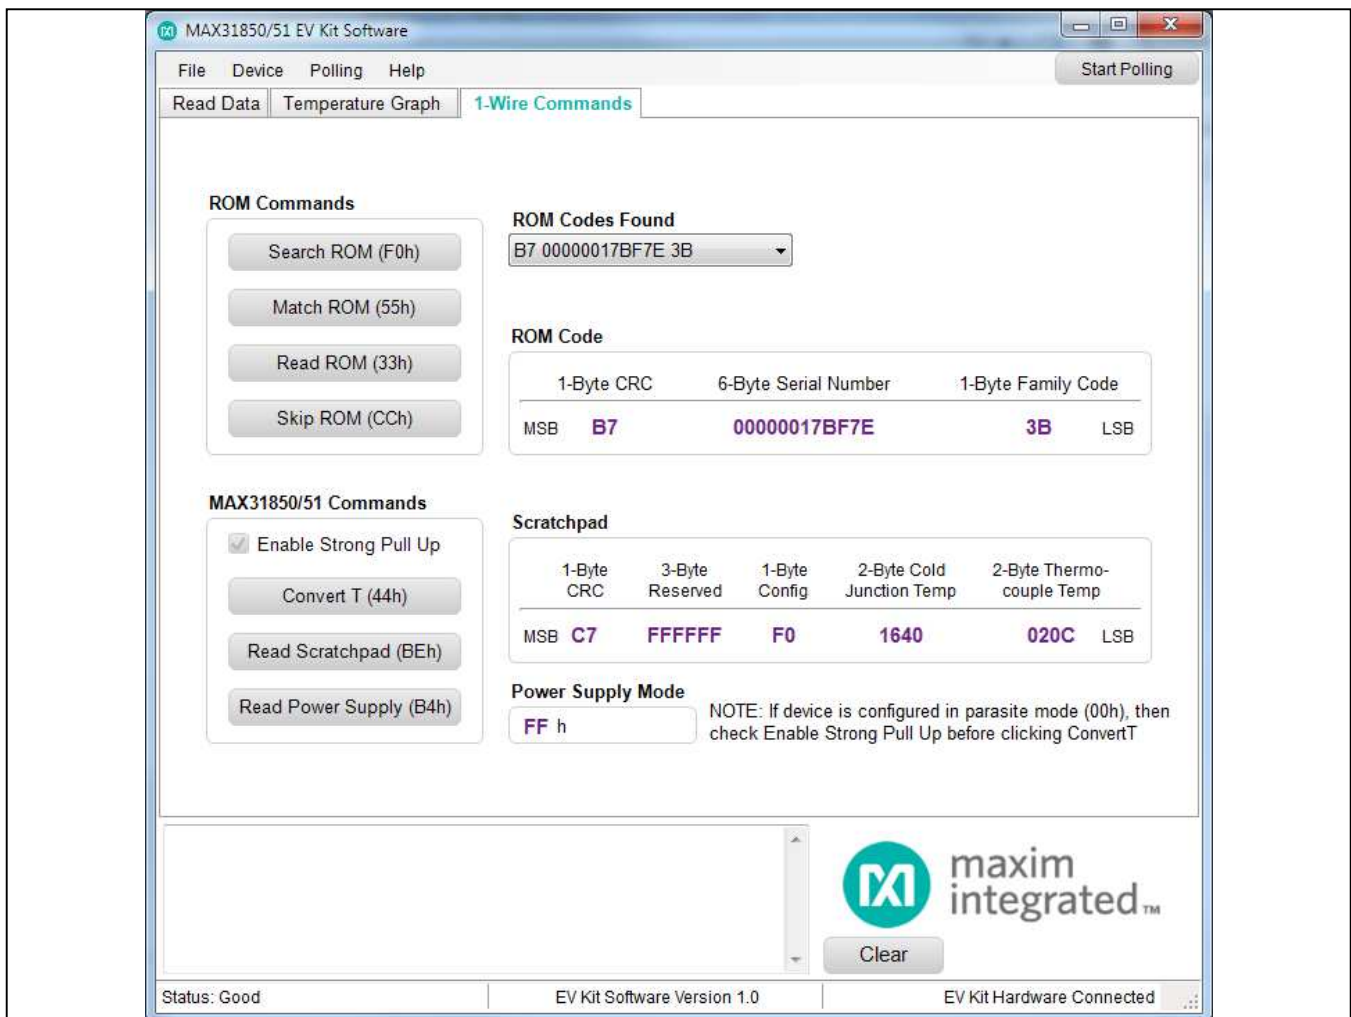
MAX31850/51 EV Kit Software

File Device Polling Help

Start Polling

Read Data | Temperature Graph | 1-Wire Commands

ROM Commands

Search ROM (F0h)

Match ROM (55h)

Read ROM (33h)

Skip ROM (CCh)

ROM Codes Found

B7 00000017BF7E 3B

ROM Code

| | 1-Byte CRC | 6-Byte Serial Number | 1-Byte Family Code | |
|---|---|---|---|---|
| MSB | B7 | 00000017BF7E | 3B | LSB |

MAX31850/51 Commands

Enable Strong Pull Up

Convert T (44h)

Read Scratchpad (BEh)

Read Power Supply (B4h)

Scratchpad

| | 1-Byte CRC | 3-Byte Reserved | 1-Byte Config | 2-Byte Cold Junction Temp | 2-Byte Thermocouple Temp | |
|---|---|---|---|---|---|---|
| MSB | C7 | FFFFFF | F0 | 1640 | 020C | LSB |

Power Supply Mode

FF h

NOTE: If device is configured in parasite mode (00h), then check Enable Strong Pull Up before clicking ConvertT

maxim integrated™

Clear

Status: Good | EV Kit Software Version 1.0 | EV Kit Hardware Connected